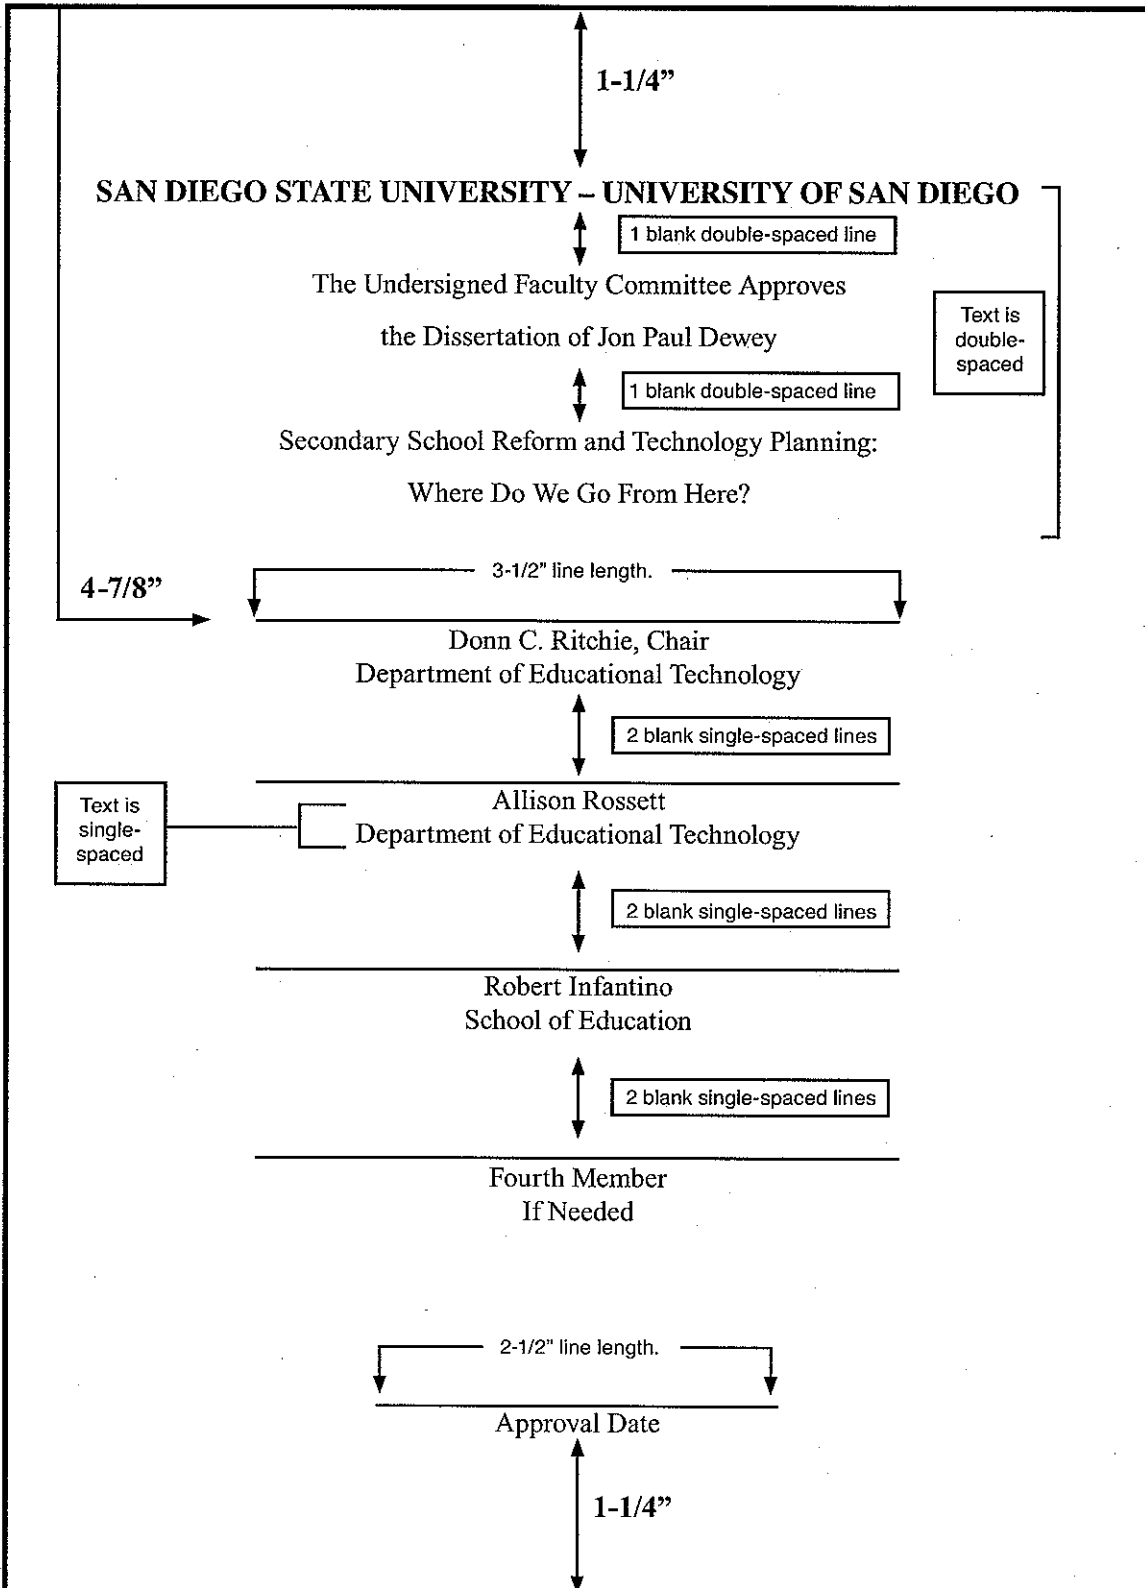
1-1/4”

SAN DIEGO STATE UNIVERSITY – UNIVERSITY OF SAN DIEGO

1 blank double-spaced line

The Undersigned Faculty Committee Approves

the Dissertation of Jon Paul Dewey

Text is double-spaced

1 blank double-spaced line

Secondary School Reform and Technology Planning:

Where Do We Go From Here?

4-7/8”

3-1/2" line length.

Donn C. Ritchie, Chair
Department of Educational Technology

2 blank single-spaced lines

Text is single-spaced

Allison Rossett
Department of Educational Technology

2 blank single-spaced lines

Robert Infantino
School of Education

2 blank single-spaced lines

Fourth Member
If Needed

2-1/2" line length.

Approval Date

1-1/4”